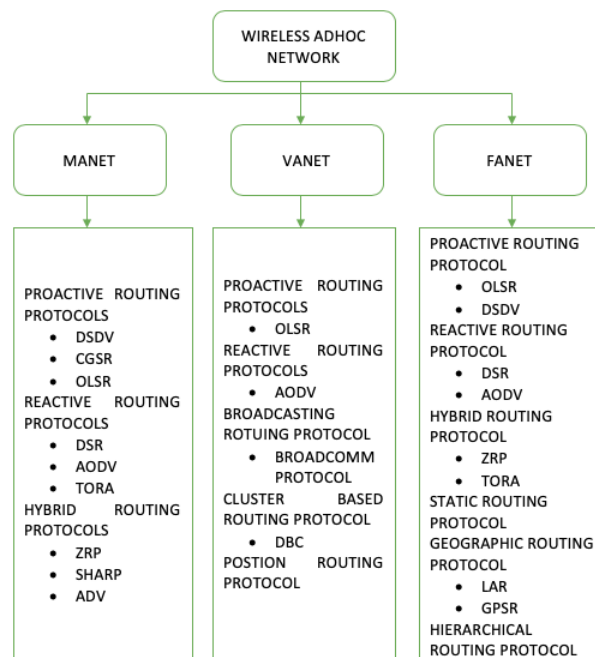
WIRELESS ADHOC NETWORK

MANET

VANET

FANET

PROACTIVE ROUTING PROTOCOLS
- DSDV
- CGSR
- OLSR

REACTIVE ROUTING PROTOCOLS
- DSR
- AODV
- TORA

HYBRID ROUTING PROTOCOLS
- ZRP
- SHARP
- ADV

PROACTIVE ROUTING PROTOCOLS
- OLSR

REACTIVE ROUTING PROTOCOLS
- AODV

BROADCASTING ROTUING PROTOCOL
- BROADCOMM PROTOCOL

CLUSTER BASED ROUTING PROTOCOL
- DBC

POSTION ROUTING PROTOCOL

PROACTIVE ROUTING PROTOCOL
- OLSR
- DSDV

REACTIVE ROUTING PROTOCOL
- DSR
- AODV

HYBRID ROUTING PROTOCOL
- ZRP
- TORA

STATIC ROUTING PROTOCOL

GEOGRAPHIC ROUTING PROTOCOL
- LAR
- GPSR

HIERARCHICAL ROUTING PROTOCOL